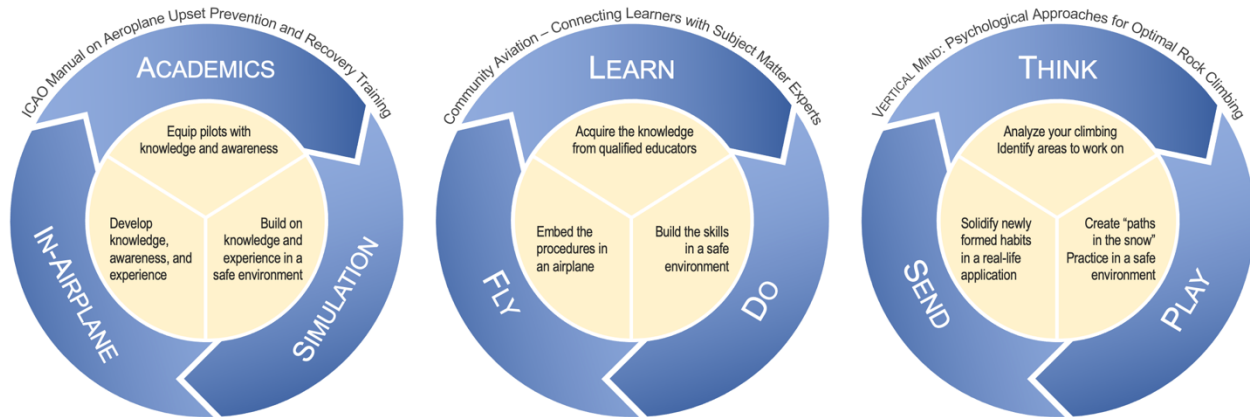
ICAO Manual on Aeroplane Upset Prevention and Recovery Training

ACADEMICS

Equip pilots with knowledge and awareness

Develop knowledge, awareness, and experience

Build on knowledge and experience in a safe environment

IN-AIRPLANE

SIMULATION

Community Aviation – Connecting Learners with Subject Matter Experts

LEARN

Acquire the knowledge from qualified educators

Embed the procedures in an airplane

Build the skills in a safe environment

FLY

DO

VERTICAL MIND: Psychological Approaches for Optimal Rock Climbing

THINK

Analyze your climbing Identify areas to work on

Solidify newly formed habits in a real-life application

Create "paths in the snow" Practice in a safe environment

SEND

PLAY